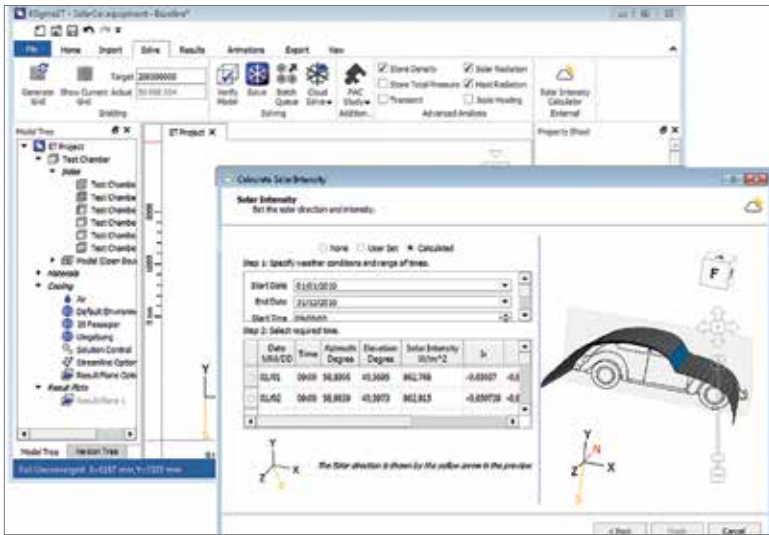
6SigmaET - SolarCarEquipment - Baseline*

File Home Import Solve Results Animations Export View

Generate Grid Show Current Grid Target 200000000 Actual 50 000 324 Gridding

Verify Model Solve Batch Queue Cloud Solve Solving

PAC Study Addition...

Store Density Store Total Pressure Transient Solar Radiation Heat Radiation Joule Heating Advanced Analysis

Solar Intensity Calculator External

Model Tree

ET Project
Test Chamber
Solar
Test Chambe
Test Chambe
Test Chambe
Test Chambe
Test Chambe
Test Chambe
Model (Open Bou
Materials
Cooling
Air
Default Environme
3B Passager
Umgebung
Solution Control
Streamline Option
Result Plane Opti
Result Plots
ResultPlane 1

Model Tree Version Tree

ET Project

Property Sheet

Calculate Solar Intensity

Solar Intensity
Set the solar direction and intensity.

None User Set Calculated

Step 1: Specify weather conditions and range of times.

| Start Date | 01/01/2010 |
|---|---|
| End Date | 31/12/2010 |
| Start Time | 09:00 |

Step 2: Select required time.

| | Date MM/DD | Time | Azimuth Degrees | Elevation Degrees | Solar Intensity W/m^2 | Ix | |
|---|---|---|---|---|---|---|---|
| | 01/01 | 09:00 | 58,8005 | 40,5695 | 862,769 | -0,03007 | -0,0 |
| | 01/02 | 09:00 | 58,8020 | 40,5073 | 862,815 | -0,030728 | -0,0 |

The Solar direction is shown by the yellow arrow in the preview

< Back Finish Cancel

F

Full Unconverged X=0287 mm, Y=1503 mm